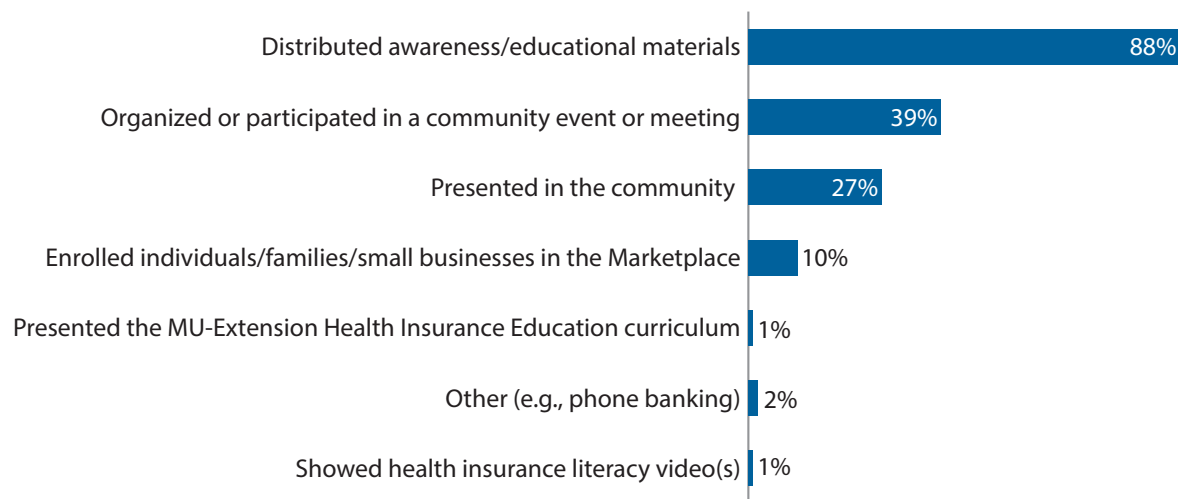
Distributed awareness/educational materials 88%

Organized or participated in a community event or meeting 39%

Presented in the community 27%

Enrolled individuals/families/small businesses in the Marketplace 10%

Presented the MU-Extension Health Insurance Education curriculum 1%

Other (e.g., phone banking) 2%

Showed health insurance literacy video(s) 1%